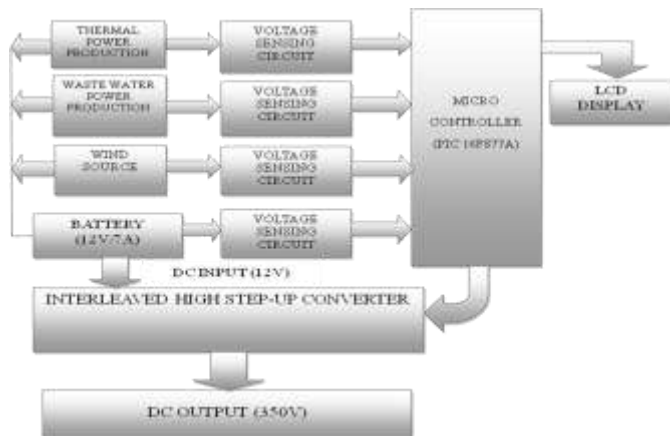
THERMAL POWER PRODUCTION

VOLTAGE SENSING CIRCUIT

WASTE WATER POWER PRODUCTION

VOLTAGE SENSING CIRCUIT

WIND SOURCE

VOLTAGE SENSING CIRCUIT

BATTERY (12V/7A)

VOLTAGE SENSING CIRCUIT

MICRO CONTROLLER (PIC 16F877A)

LCD DISPLAY

DC INPUT (12V)

INTERLEAVED HIGH STEP-UP CONVERTER

DC OUTPUT (350V)